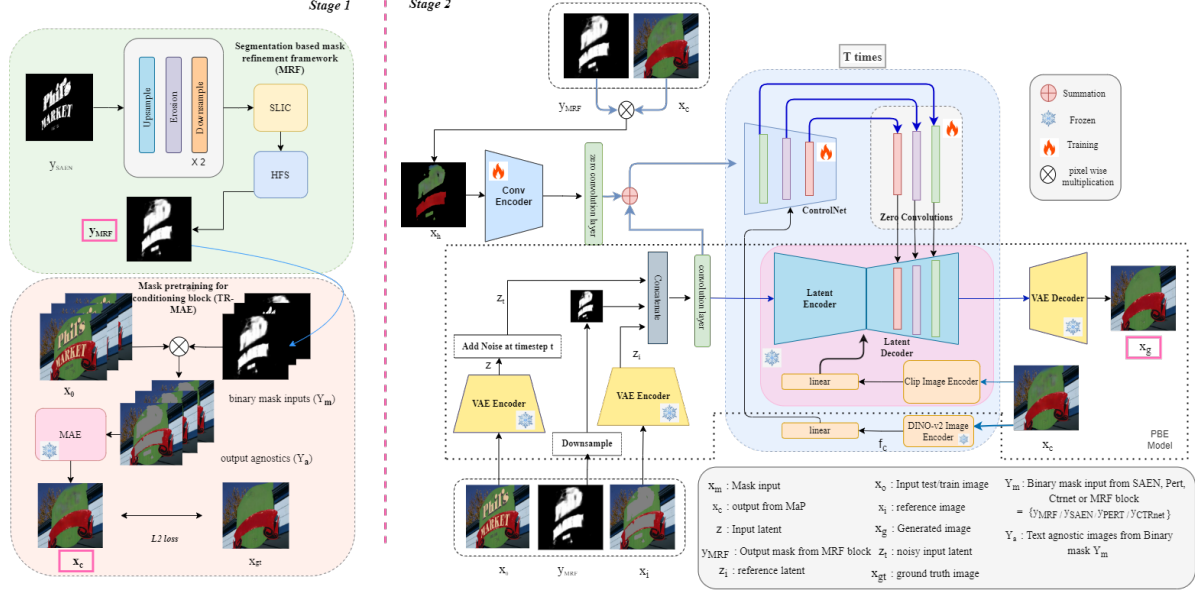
Stage 1

Segmentation based mask refinement framework (MRF)

Upsample
Erosion
Downsample
X 2

SLIC

HFS

$y_{SAEN}$

$y_{MRF}$

Mask pretraining for conditioning block (TR-MAE)

$x_0$

binary mask inputs ($Y_m$)

MAE

output agnostics ($Y_a$)

$x_c$

L2 loss

$x_{gt}$

Stage 2

$y_{MRF}$

$x_c$

T times

Summation
Frozen
Training
pixel wise multiplication

$x_h$

Conv Encoder

zero convolution layer

ControlNet

Zero Convolutions

$z_t$

Concatenate

convolution layer

Latent Encoder

Latent Decoder

VAE Decoder

$x_g$

Add Noise at timestep t

z

VAE Encoder

$z_i$

VAE Encoder

Downsample

linear

Clip Image Encoder

linear

DINO-v2 Image Encoder

$f_c$

$x_c$

PBE Model

$x_s$

$y_{MRF}$

$x_i$

$x_m$ : Mask input
$x_c$ : output from MaP
z : Input latent
$y_{MRF}$ : Output mask from MRF block
$z_i$ : reference latent

$x_o$ : Input test/train image
$x_i$ : reference image
$x_g$ : Generated image
$z_t$ : noisy input latent
$x_{gt}$ : ground truth image

$Y_m$ : Binary mask input from SAEN, Pert, Ctrnet or MRF block
$= \{y_{MRF} / y_{SAEN} / y_{PERT} / y_{CTRnet}\}$
$Y_a$ : Text agnostic images from Binary mask $Y_m$